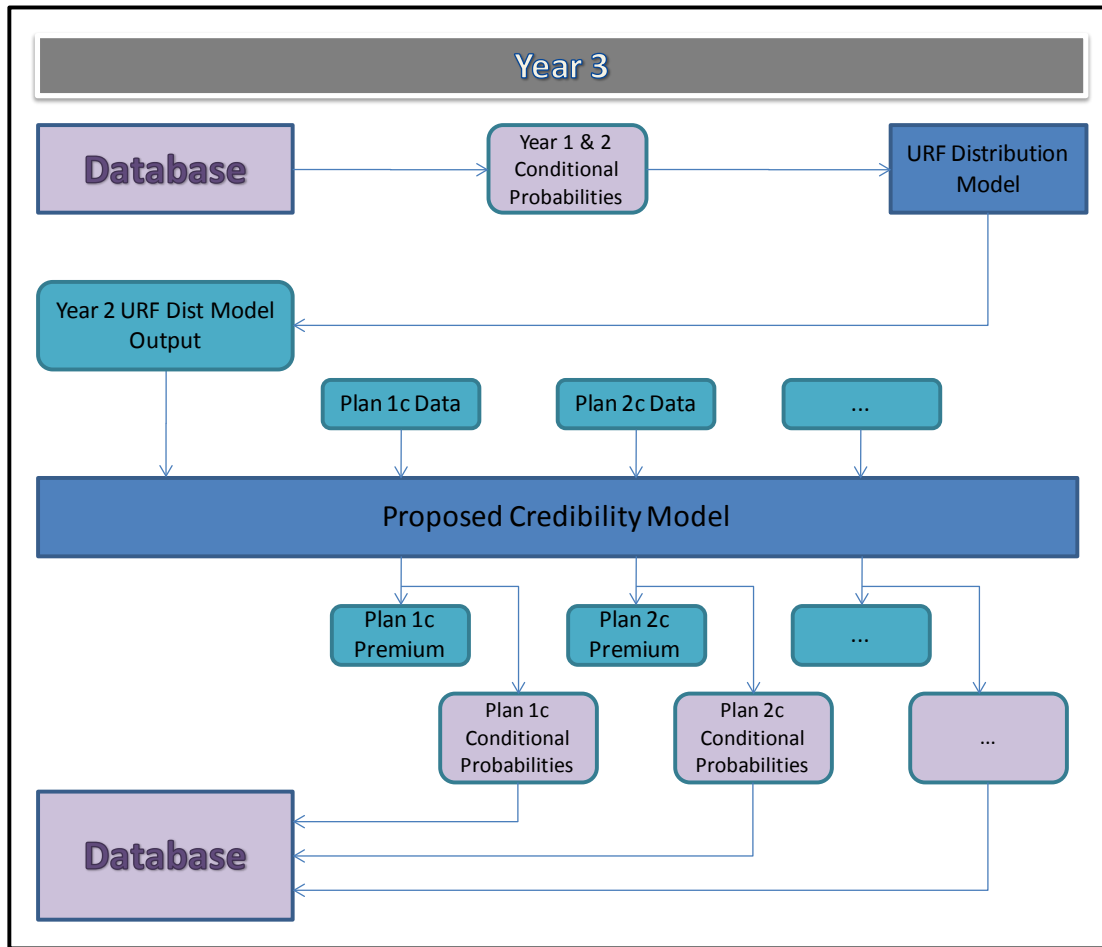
Year 3

Database

Year 1 & 2 Conditional Probabilities

URF Distribution Model

Year 2 URF Dist Model Output

Plan 1c Data

Plan 2c Data

...

Proposed Credibility Model

Plan 1c Premium

Plan 2c Premium

...

Plan 1c Conditional Probabilities

Plan 2c Conditional Probabilities

...

Database